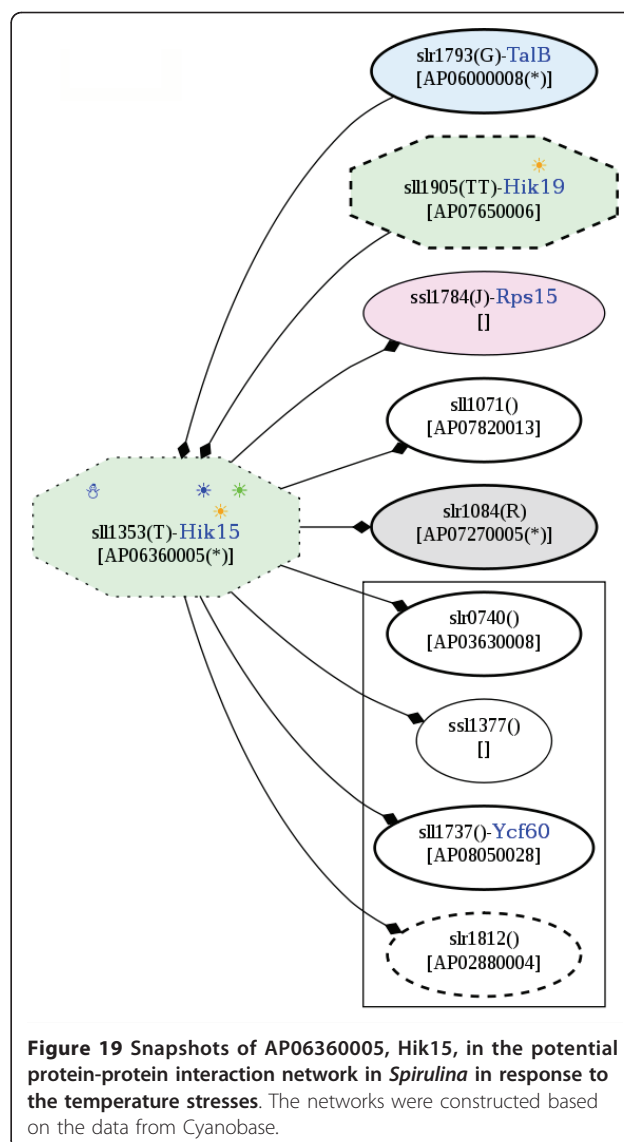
slr1793(G)-TalB
[AP06000008(*)]

sll1905(TT)-Hik19
[AP07650006]

ssl1784(J)-Rps15
[]

sll1071()
[AP07820013]

sll1353(T)-Hik15
[AP06360005(*)]

slr1084(R)
[AP07270005(*)]

slr0740()
[AP03630008]

ssl1377()
[]

sll1737()-Ycf60
[AP08050028]

slr1812()
[AP02880004]

**Figure 19 Snapshots of AP06360005, Hik15, in the potential protein-protein interaction network in *Spirulina* in response to the temperature stresses**. The networks were constructed based on the data from Cyanobase.